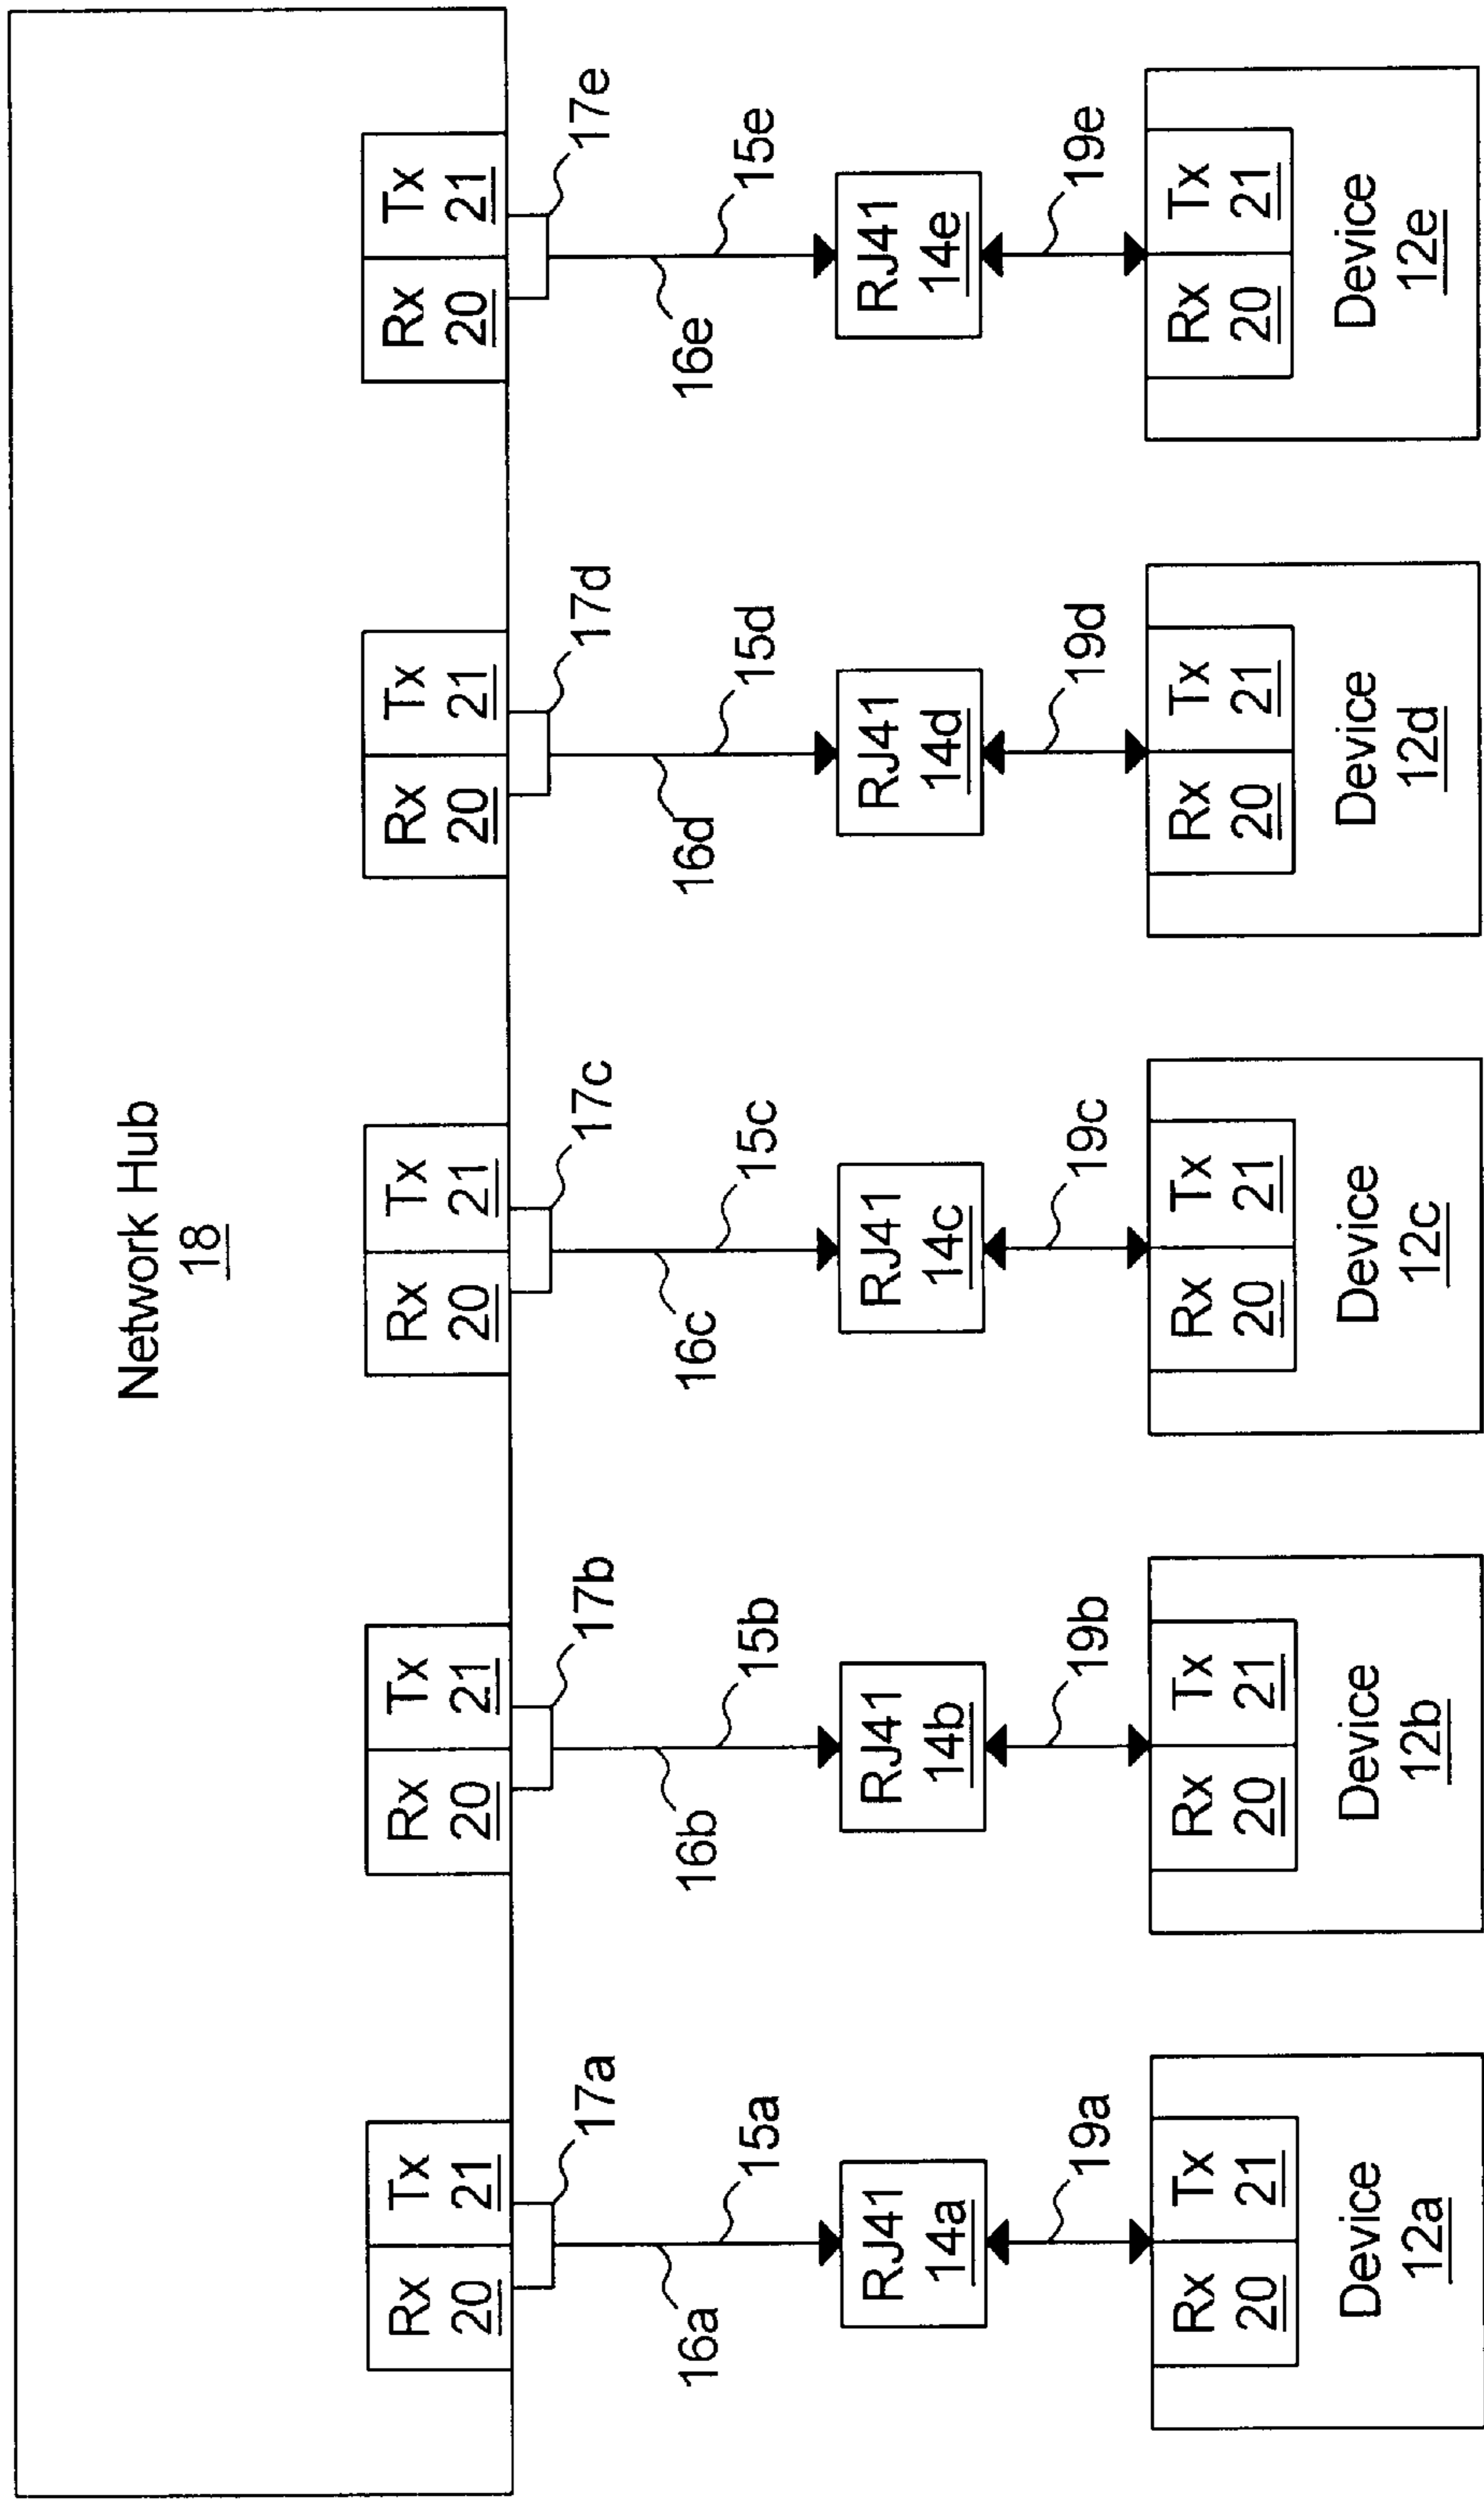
Network Hub
18

Rx 20
Tx 21
17a
15a
16a
RJ41
14a
19a
Rx 20
Tx 21
Device
12a

Rx 20
Tx 21
17b
15b
16b
RJ41
14b
19b
Rx 20
Tx 21
Device
12b

Rx 20
Tx 21
17c
15c
16c
RJ41
14c
19c
Rx 20
Tx 21
Device
12c

Rx 20
Tx 21
17d
15d
16d
RJ41
14d
19d
Rx 20
Tx 21
Device
12d

Rx 20
Tx 21
17e
15e
16e
RJ41
14e
19e
Rx 20
Tx 21
Device
12e